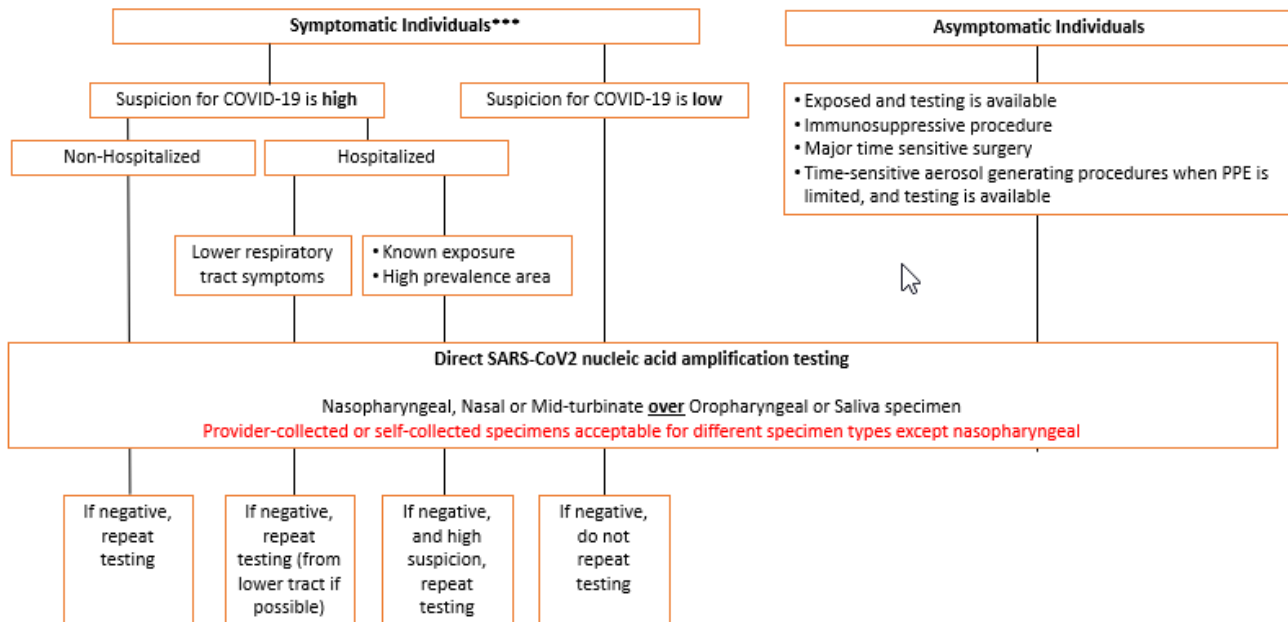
Symptomatic Individuals***

Asymptomatic Individuals

Suspicion for COVID-19 is high

Suspicion for COVID-19 is low

• Exposed and testing is available
• Immunosuppressive procedure
• Major time sensitive surgery
• Time-sensitive aerosol generating procedures when PPE is limited, and testing is available

Non-Hospitalized

Hospitalized

Lower respiratory tract symptoms

• Known exposure
• High prevalence area

Direct SARS-CoV2 nucleic acid amplification testing

Nasopharyngeal, Nasal or Mid-turbinate over Oropharyngeal or Saliva specimen
Provider-collected or self-collected specimens acceptable for different specimen types except nasopharyngeal

If negative, repeat testing

If negative, repeat testing (from lower tract if possible)

If negative, and high suspicion, repeat testing

If negative, do not repeat testing